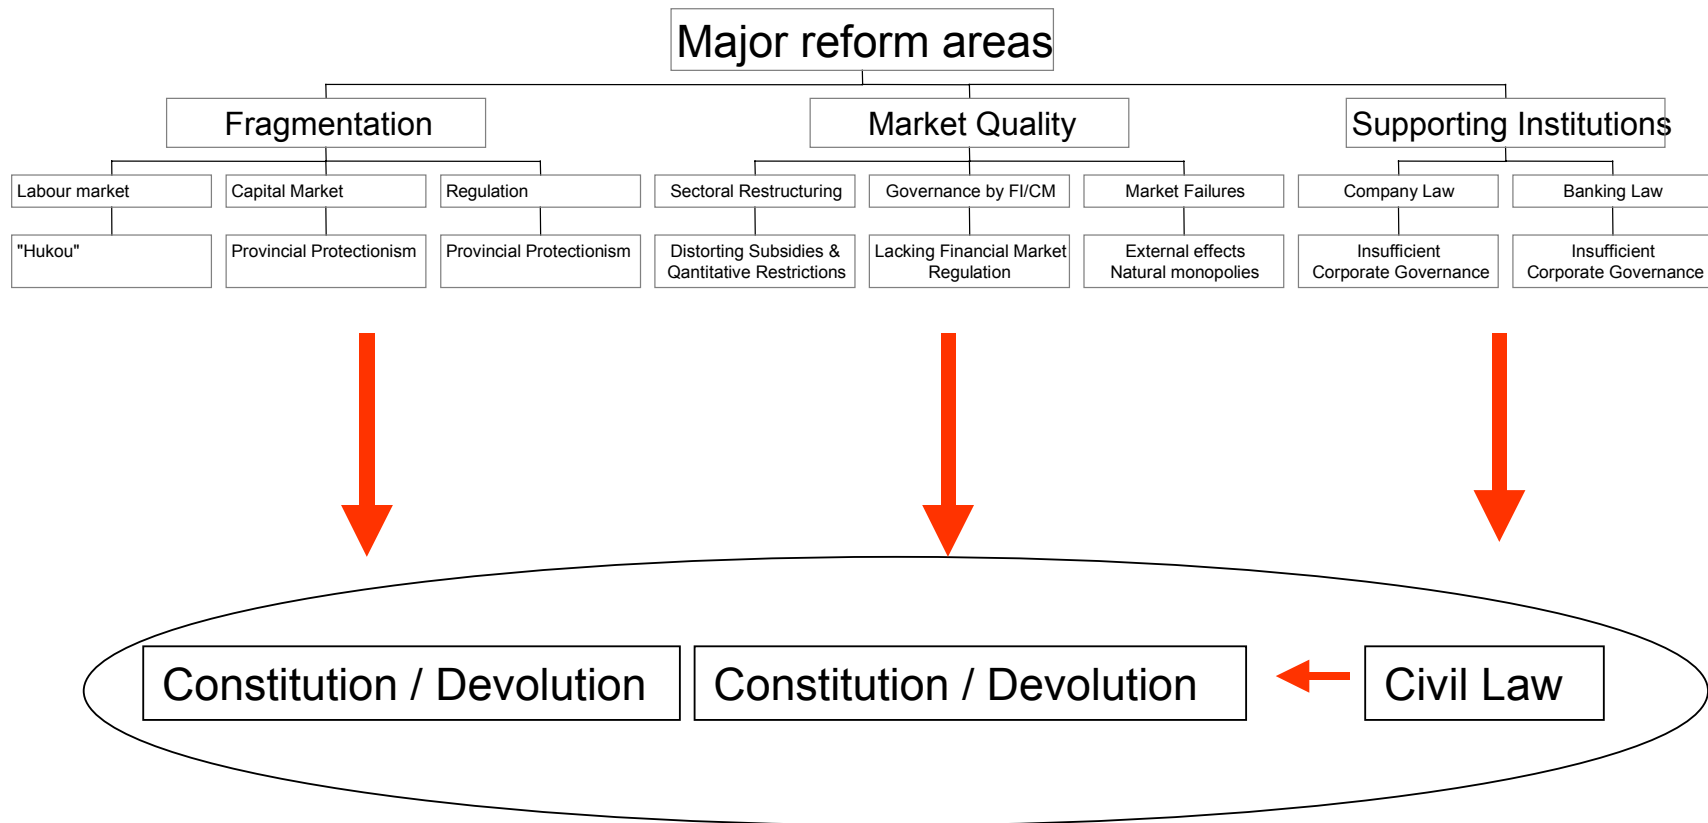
Major reform areas

Fragmentation

Market Quality

Supporting Institutions

Labour market

"Hukou"

Capital Market

Provincial Protectionism

Regulation

Provincial Protectionism

Sectoral Restructuring

Distorting Subsidies & Qantitative Restrictions

Governance by FI/CM

Lacking Financial Market Regulation

Market Failures

External effects Natural monopolies

Company Law

Insufficient Corporate Governance

Banking Law

Insufficient Corporate Governance

Constitution / Devolution

Constitution / Devolution

Civil Law